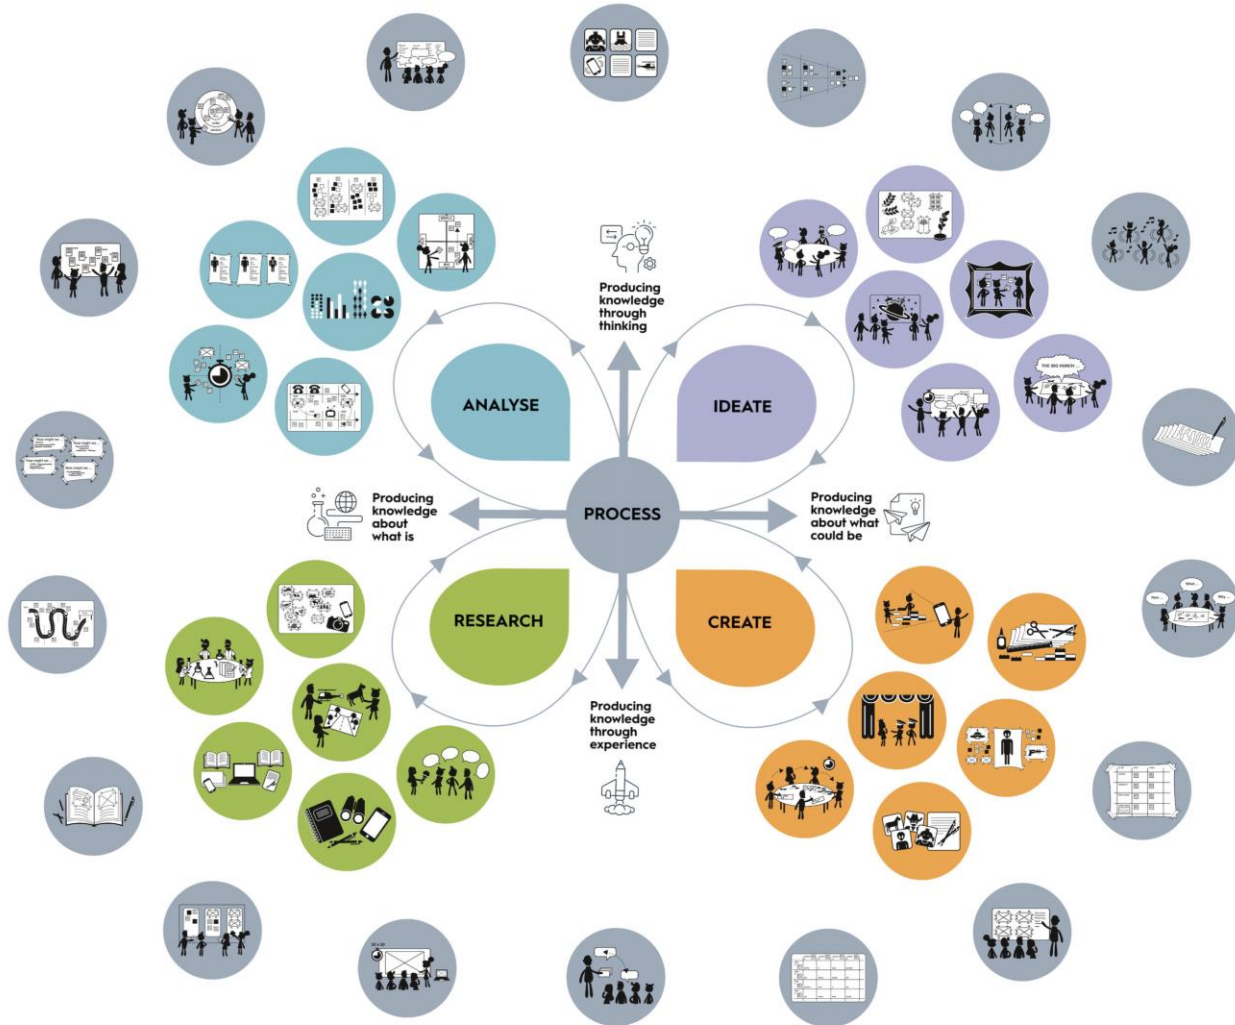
Producing knowledge through thinking

ANALYSE

IDEATE

Producing knowledge about what is

PROCESS

Producing knowledge about what could be

RESEARCH

CREATE

Producing knowledge through experience

THE BIG MUNCH

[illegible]